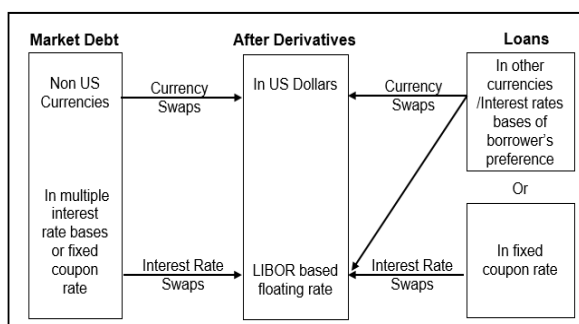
Market Debt

After Derivatives

Loans

Non US Currencies

Currency Swaps

In US Dollars

Currency Swaps

In other currencies /Interest rates bases of borrower's preference

Or

In multiple interest rate bases or fixed coupon rate

Interest Rate Swaps

LIBOR based floating rate

Interest Rate Swaps

In fixed coupon rate